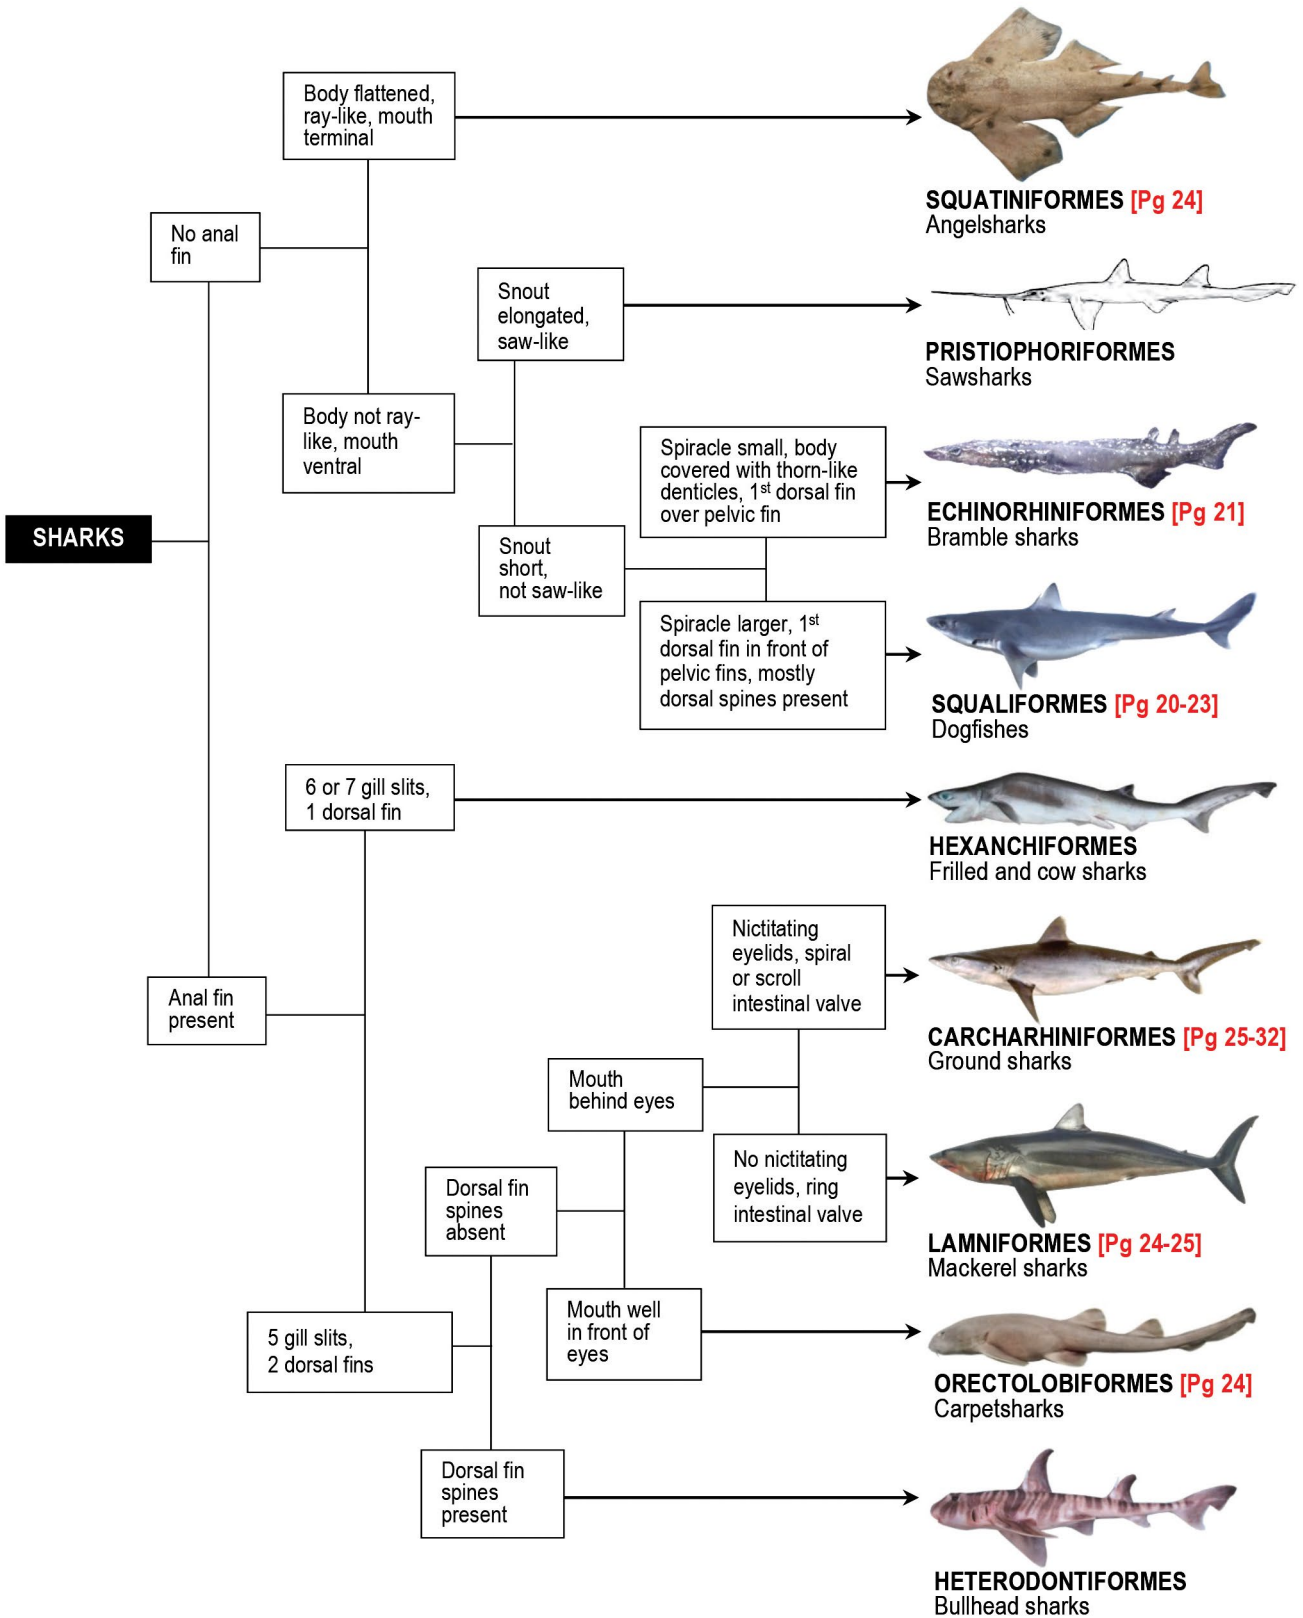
SHARKS

No anal fin

Body flattened, ray-like, mouth terminal

SQUATINIFORMES [Pg 24]
Angelsharks

Body not ray-like, mouth ventral

Snout elongated, saw-like

PRISTIOPHORIFORMES
Sawsharks

Snout short, not saw-like

Spiracle small, body covered with thorn-like denticles, 1$^{st}$ dorsal fin over pelvic fin

ECHINORHINIFORMES [Pg 21]
Bramble sharks

Spiracle larger, 1$^{st}$ dorsal fin in front of pelvic fins, mostly dorsal spines present

SQUALIFORMES [Pg 20-23]
Dogfishes

Anal fin present

6 or 7 gill slits, 1 dorsal fin

HEXANCHIFORMES
Frilled and cow sharks

5 gill slits, 2 dorsal fins

Dorsal fin spines absent

Mouth behind eyes

Nictitating eyelids, spiral or scroll intestinal valve

CARCHARHINIFORMES [Pg 25-32]
Ground sharks

No nictitating eyelids, ring intestinal valve

LAMNIFORMES [Pg 24-25]
Mackerel sharks

Mouth well in front of eyes

ORECTOLOBIFORMES [Pg 24]
Carpetsharks

Dorsal fin spines present

HETERODONTIFORMES
Bullhead sharks